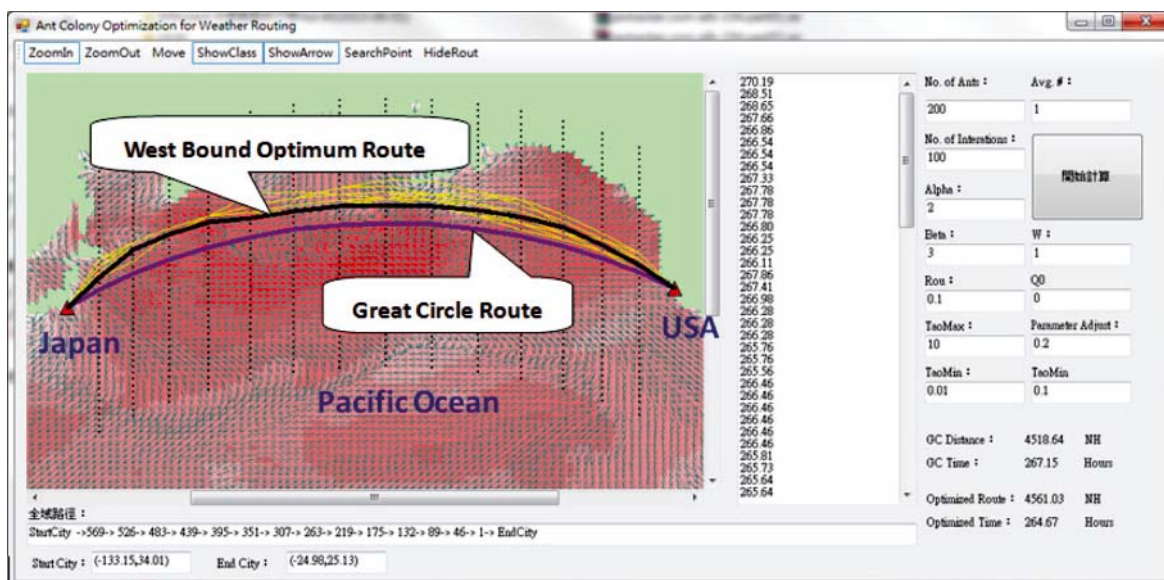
Ant Colony Optimization for Weather Routing

ZoomIn ZoomOut Move ShowClass ShowArrow SearchPoint HideRout

West Bound Optimum Route

Great Circle Route

Japan

USA

Pacific Ocean

270.19
268.51
268.65
267.66
266.86
266.54
266.54
266.54
267.33
267.78
267.78
267.78
266.80
266.25
266.25
266.11
267.86
267.41
266.98
266.28
266.28
265.28
265.76
265.76
265.56
266.46
266.46
266.46
266.46
266.46
266.46
265.81
265.73
265.64
265.64

No. of Ants : 200
Avg. # : 1
No. of Interations : 100
開始計算
Alpha : 2
Beta : 3
W : 1
Rou : 0.1
Q0 0
TaoMax : 10
Parameter Adjust : 0.2
TaoMin : 0.01
TaoMin 0.1

GC Distance : 4518.64 NH
GC Time : 267.15 Hours

Optimized Route : 4561.03 NH
Optimized Time : 264.67 Hours

全域路徑 :
StartCity ->569-> 526-> 483-> 439-> 395-> 351-> 307-> 263-> 219-> 175-> 132-> 89-> 46-> 1-> EndCity

Start City : (-133.15,34.01) End City : (-24.98,25.13)